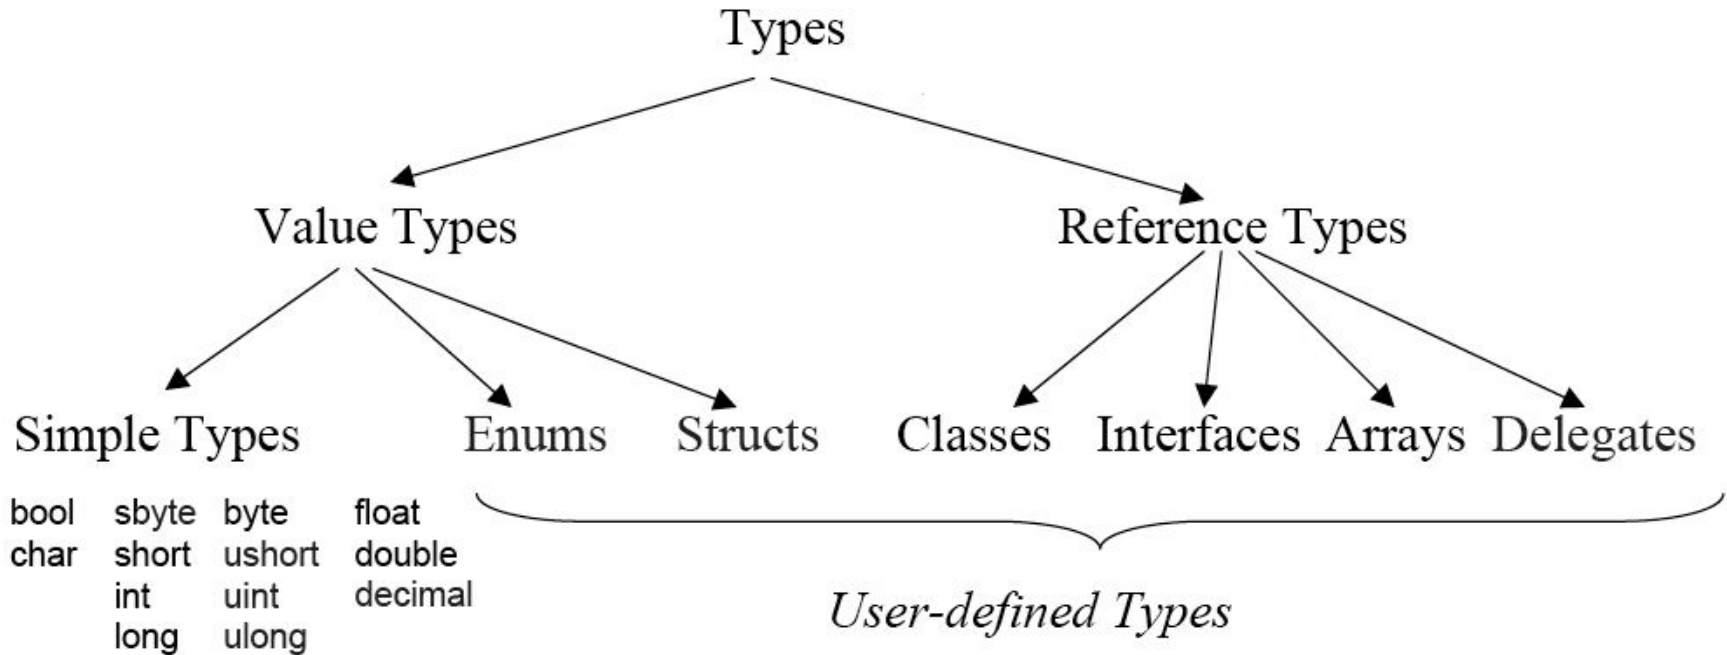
Types

Value Types

Reference Types

Simple Types

Enums

Structs

Classes

Interfaces

Arrays

Delegates

bool
char

sbyte
short
int
long

byte
ushort
uint
ulong

float
double
decimal

User-defined Types